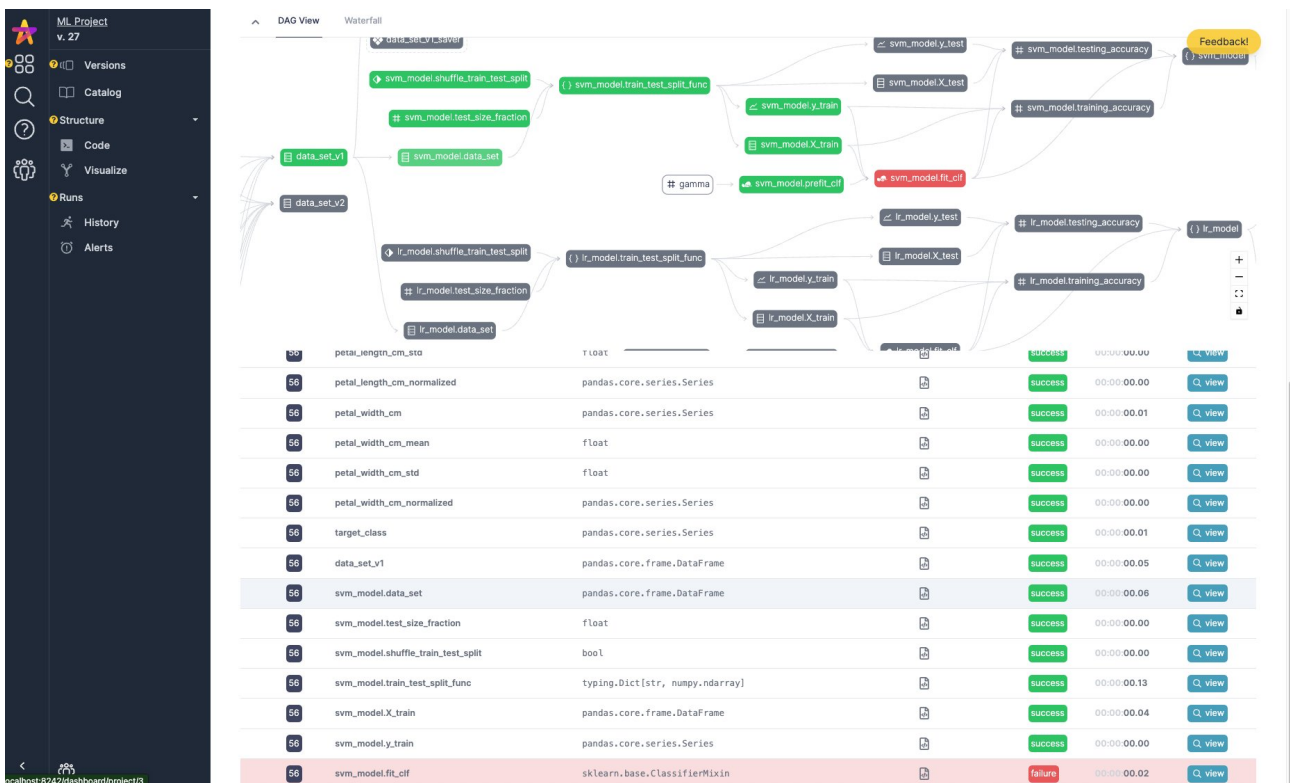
ML Project
v. 27

Versions
Catalog
Structure
Code
Visualize
Runs
History
Alerts

DAG View
Waterfall

Feedback!

data_set_v1_saver
svm_model.shuffle_train_test_split
svm_model.test_size_fraction
svm_model.data_set
svm_model.train_test_split_func
svm_model.y_test
svm_model.X_test
svm_model.y_train
svm_model.X_train
svm_model.testing_accuracy
svm_model.training_accuracy
svm_model
data_set_v1
data_set_v2
gamma
svm_model.prefit_clf
svm_model.fit_clf
lr_model.shuffle_train_test_split
lr_model.test_size_fraction
lr_model.data_set
lr_model.train_test_split_func
lr_model.y_test
lr_model.X_test
lr_model.y_train
lr_model.X_train
lr_model.testing_accuracy
lr_model.training_accuracy
lr_model
lr_model.fit_clf

| | | | | | | |
|---|---|---|---|---|---|---|
| 56 | petal_length_cm_std | float | | success | 00:00:00.00 | view |
| 56 | petal_length_cm_normalized | pandas.core.series.Series | | success | 00:00:00.00 | view |
| 56 | petal_width_cm | pandas.core.series.Series | | success | 00:00:00.01 | view |
| 56 | petal_width_cm_mean | float | | success | 00:00:00.00 | view |
| 56 | petal_width_cm_std | float | | success | 00:00:00.00 | view |
| 56 | petal_width_cm_normalized | pandas.core.series.Series | | success | 00:00:00.00 | view |
| 56 | target_class | pandas.core.series.Series | | success | 00:00:00.01 | view |
| 56 | data_set_v1 | pandas.core.frame.DataFrame | | success | 00:00:00.05 | view |
| 56 | svm_model.data_set | pandas.core.frame.DataFrame | | success | 00:00:00.06 | view |
| 56 | svm_model.test_size_fraction | float | | success | 00:00:00.00 | view |
| 56 | svm_model.shuffle_train_test_split | bool | | success | 00:00:00.00 | view |
| 56 | svm_model.train_test_split_func | typing.Dict[str, numpy.ndarray] | | success | 00:00:00.13 | view |
| 56 | svm_model.X_train | pandas.core.frame.DataFrame | | success | 00:00:00.04 | view |
| 56 | svm_model.y_train | pandas.core.series.Series | | success | 00:00:00.00 | view |
| 56 | svm_model.fit_clf | sklearn.base.ClassifierMixin | | failure | 00:00:00.02 | view |

localhost:8242/dashboard/project/3